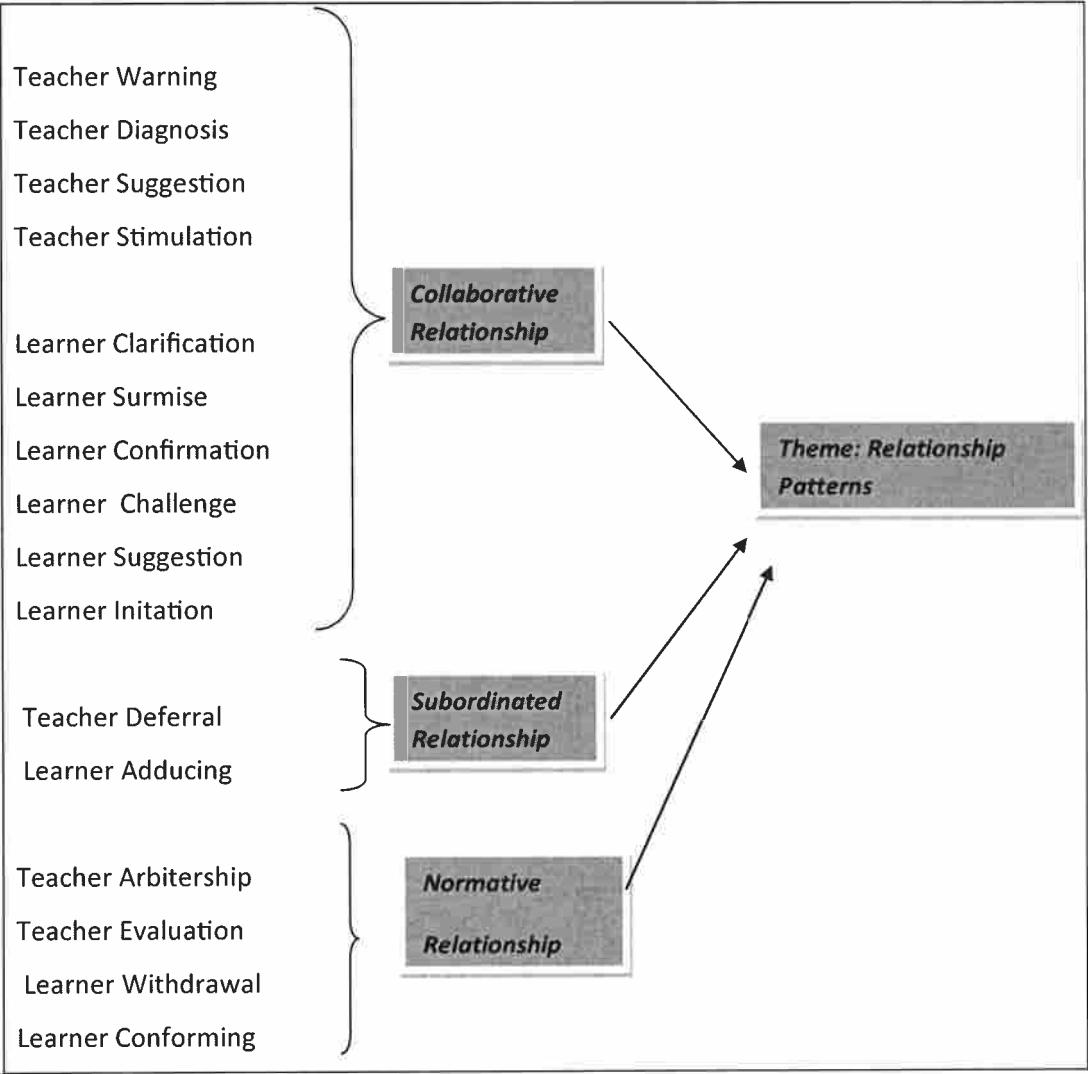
Teacher Warning
Teacher Diagnosis
Teacher Suggestion
Teacher Stimulation

Learner Clarification
Learner Surmise
Learner Confirmation
Learner Challenge
Learner Suggestion
Learner Initation

Collaborative Relationship

Theme: Relationship Patterns

Teacher Deferral
Learner Adducing

Subordinated Relationship

Teacher Arbitership
Teacher Evaluation
Learner Withdrawal
Learner Conforming

Normative Relationship